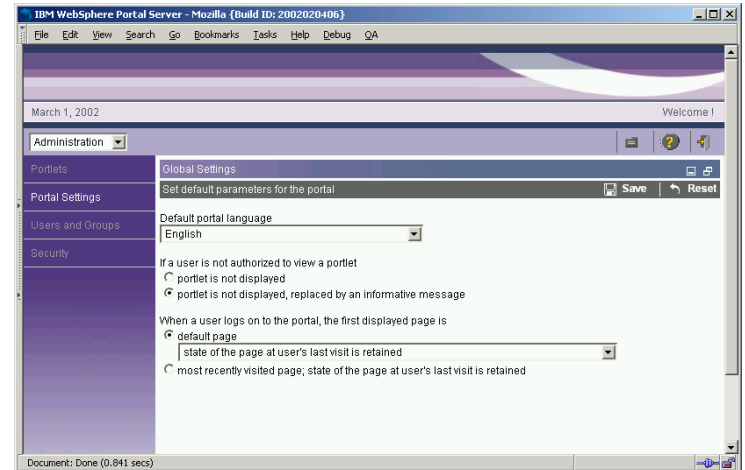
IBM WebSphere Portal Server - Mozilla {Build ID: 2002020406}

File Edit View Search Go Bookmarks Tasks Help Debug QA

March 1, 2002

Welcome !

Administration

Portlets

Portal Settings

Users and Groups

Security

Global Settings

Set default parameters for the portal

Save

Reset

Default portal language

English

If a user is not authorized to view a portlet

portlet is not displayed

portlet is not displayed, replaced by an informative message

When a user logs on to the portal, the first displayed page is

default page

state of the page at user's last visit is retained

most recently visited page; state of the page at user's last visit is retained

Document: Done (0.841 secs)